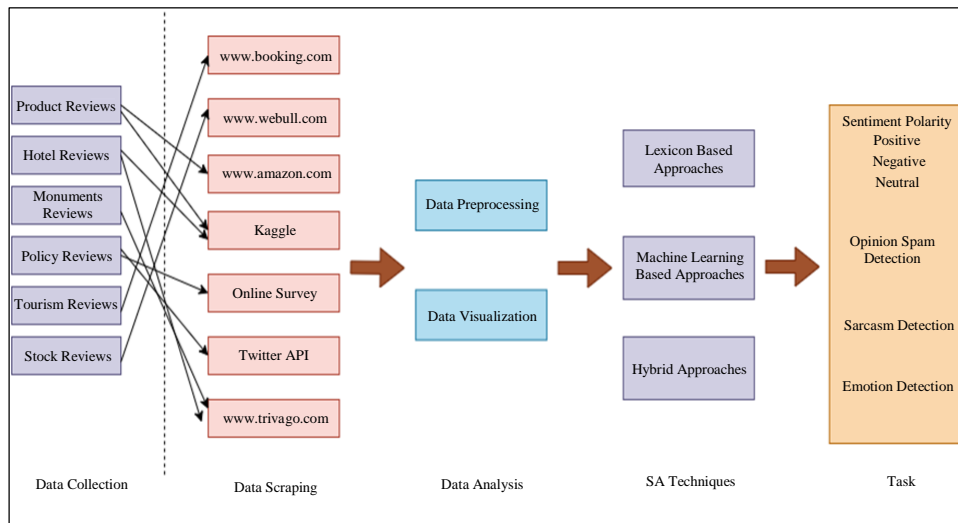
Product Reviews

Hotel Reviews

Monuments Reviews

Policy Reviews

Tourism Reviews

Stock Reviews

www.booking.com

www.webull.com

www.amazon.com

Kaggle

Online Survey

Twitter API

www.trivago.com

Data Preprocessing

Data Visualization

Lexicon Based Approaches

Machine Learning Based Approaches

Hybrid Approaches

Sentiment Polarity
Positive
Negative
Neutral

Opinion Spam Detection

Sarcasm Detection

Emotion Detection

Data Collection

Data Scraping

Data Analysis

SA Techniques

Task